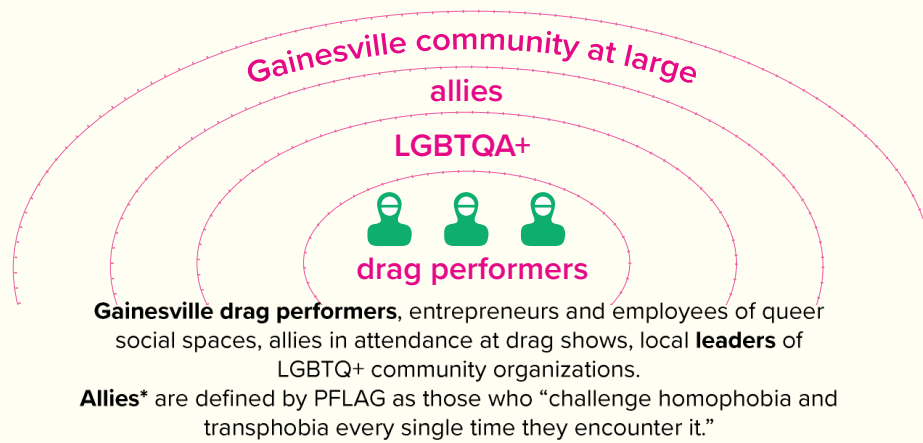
Gainesville community at large

allies

LGBTQA+

drag performers

**Gainesville drag performers**, entrepreneurs and employees of queer social spaces, allies in attendance at drag shows, local **leaders** of LGBTQ+ community organizations.

**Allies*** are defined by PFLAG as those who “challenge homophobia and transphobia every single time they encounter it.”